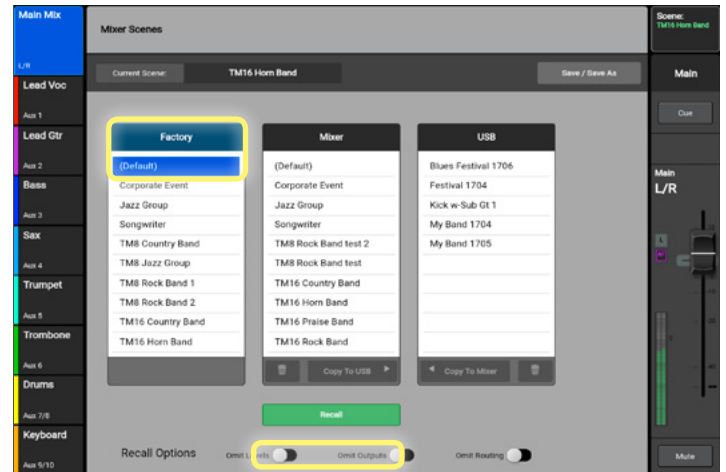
Main Mix

L/R

Lead Voc

Aux 1

Lead Gtr

Aux 2

Bass

Aux 3

Sax

Aux 4

Trumpet

Aux 5

Trombone

Aux 6

Drums

Aux 7/8

Keyboard

Aux 9/10

Mixer Scenes

Current Scene:

TM16 Horn Band

Save / Save As

Factory

(Default)

Corporate Event

Jazz Group

Songwriter

TM8 Country Band

TM8 Jazz Group

TM8 Rock Band 1

TM8 Rock Band 2

TM16 Country Band

TM16 Horn Band

Mixer

(Default)

Corporate Event

Jazz Group

Songwriter

TM8 Rock Band test 2

TM8 Rock Band test

TM16 Country Band

TM16 Horn Band

TM16 Praise Band

TM16 Rock Band

Copy To USB

USB

Blues Festival 1706

Festival 1704

Kick w-Sub Gt 1

My Band 1704

My Band 1705

Copy To Mixer

Recall

Recall Options

Omit L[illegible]els

Omit Outputs

Omit Routing

Scene:

TM16 Horn Band

Main

Cue

Main

L/R

L

M

Mute